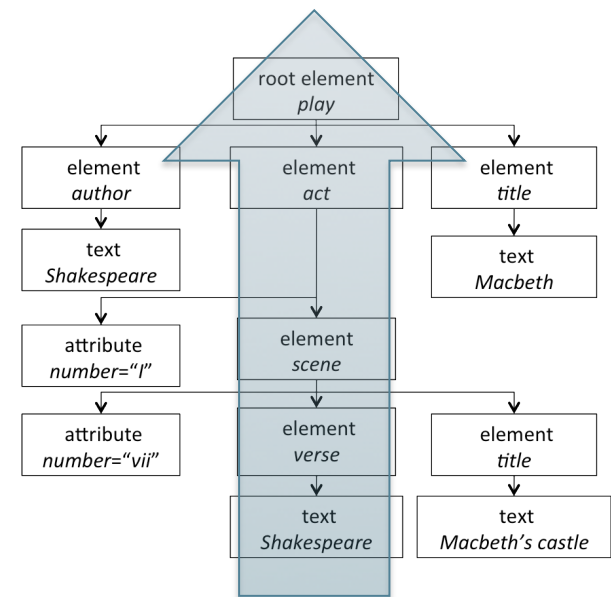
root element
play

element
author

element
act

element
title

text
Shakespeare

text
Macbeth

attribute
number="I"

element
scene

attribute
number="vii"

element
verse

element
title

text
Shakespeare

text
Macbeth's castle